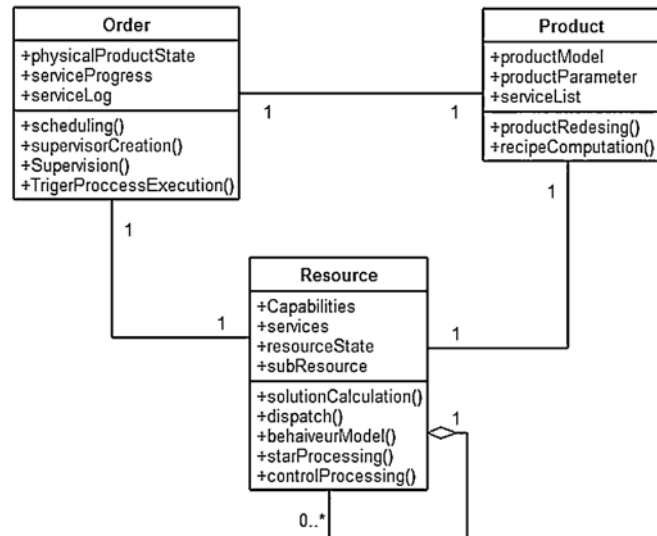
Order
+physicalProductState
+serviceProgress
+serviceLog
+scheduling()
+supervisorCreation()
+Supervision()
+TrigerProccessExecution()

1

1

Product
+productModel
+productParameter
+serviceList
+productRedesing()
+recipeComputation()

1

1

1

Resource
+Capabilities
+services
+resourceState
+subResource
+solutionCalculation()
+dispatch()
+behaiveurModel()
+starProcessing()
+controlProcessing()

1

1

0..*